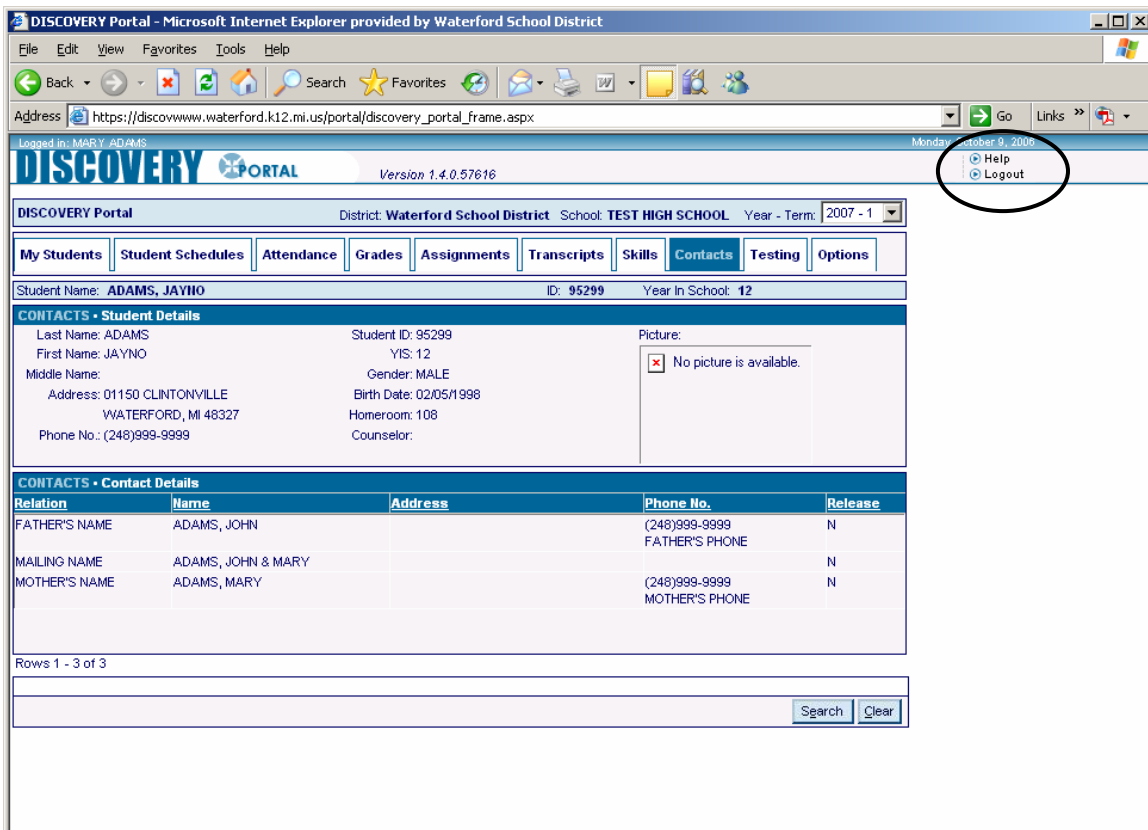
DISCOVERY Portal - Microsoft Internet Explorer provided by Waterford School District

File Edit View Favorites Tools Help

Back Search Favorites

Address https://discovwww.waterford.k12.mi.us/portal/discovery_portal_frame.aspx Go Links

Logged in: MARY ADAMS

Monday, October 9, 2006

DISCOVERY PORTAL

Version 1.4.0.57616

Help
Logout

DISCOVERY Portal District: Waterford School District School: TEST HIGH SCHOOL Year - Term: 2007 - 1

My Students | Student Schedules | Attendance | Grades | Assignments | Transcripts | Skills | Contacts | Testing | Options

Student Name: ADAMS, JAYNO ID: 95299 Year In School: 12

CONTACTS • Student Details

Last Name: ADAMS
First Name: JAYNO
Middle Name:
Address: 01150 CLINTONVILLE
WATERFORD, MI 48327
Phone No.: (248)999-9999

Student ID: 95299
YIS: 12
Gender: MALE
Birth Date: 02/05/1998
Homeroom: 108
Counselor:

Picture:
No picture is available.

CONTACTS • Contact Details

| Relation | Name | Address | Phone No. | Release |
|---|---|---|---|---|
| FATHER'S NAME | ADAMS, JOHN | | (248)999-9999 FATHER'S PHONE | N |
| MAILING NAME | ADAMS, JOHN & MARY | | | N |
| MOTHER'S NAME | ADAMS, MARY | | (248)999-9999 MOTHER'S PHONE | N |

Rows 1 - 3 of 3

Search Clear